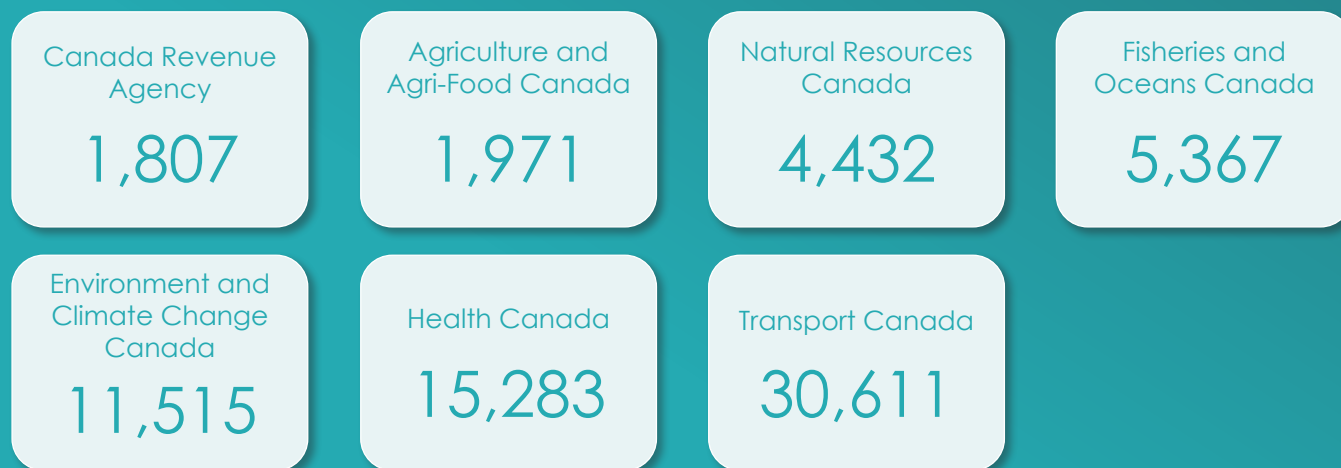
Canada Revenue Agency
1,807

Agriculture and Agri-Food Canada
1,971

Natural Resources Canada
4,432

Fisheries and Oceans Canada
5,367

Environment and Climate Change Canada
11,515

Health Canada
15,283

Transport Canada
30,611